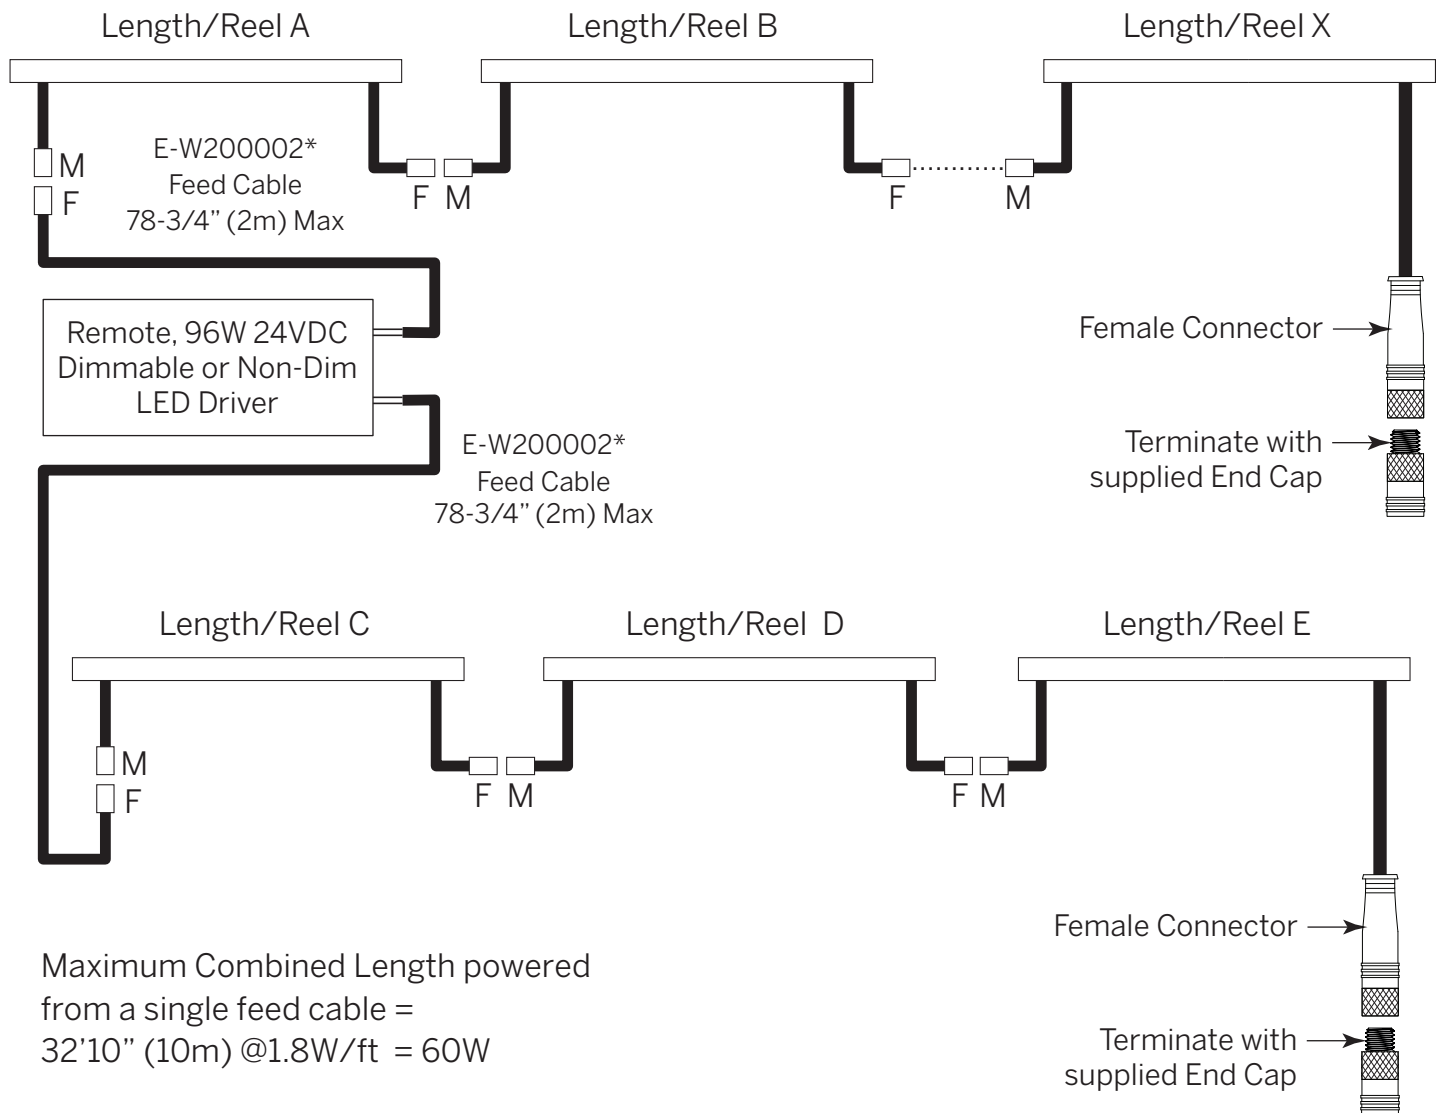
Length/Reel A

Length/Reel B

Length/Reel X

M
F

E-W200002*
Feed Cable
78-3/4" (2m) Max

F M

F

M

Remote, 96W 24VDC
Dimmable or Non-Dim
LED Driver

Female Connector

E-W200002*
Feed Cable
78-3/4" (2m) Max

Terminate with
supplied End Cap

Length/Reel C

Length/Reel D

Length/Reel E

M
F

F M

F M

Female Connector

Maximum Combined Length powered
from a single feed cable =
32'10" (10m) @1.8W/ft = 60W

Terminate with
supplied End Cap